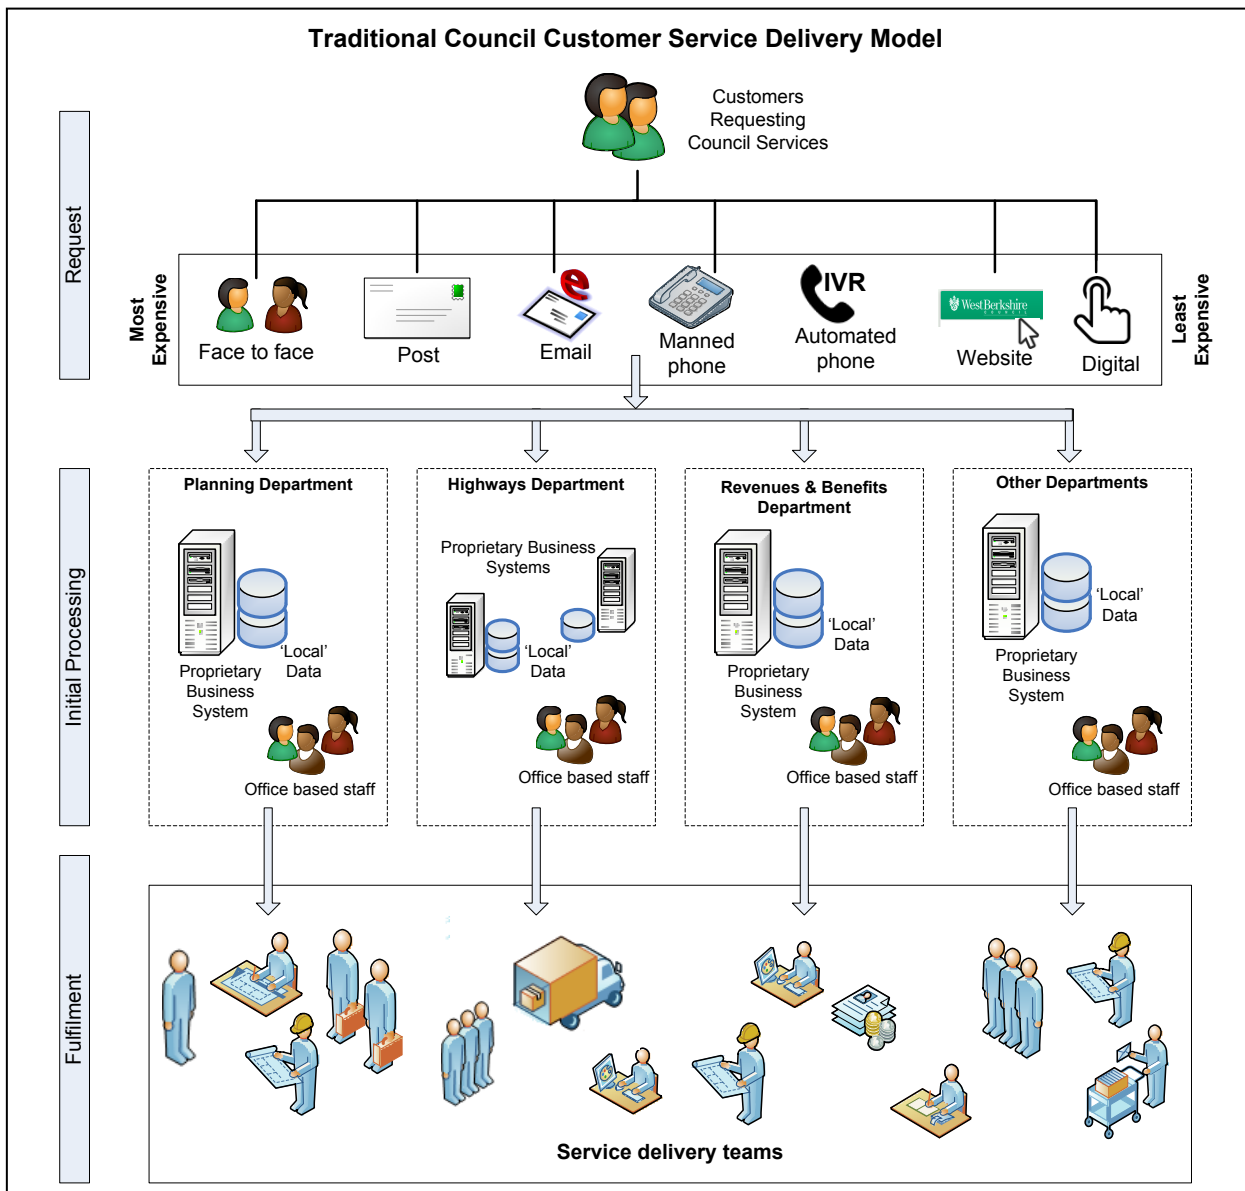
Traditional Council Customer Service Delivery Model

Customers Requesting Council Services

Request

Most Expensive

Face to face

Post

Email

Manned phone

IVR

Automated phone

West Berkshire

Website

Digital

Least Expensive

Initial Processing

Planning Department

Proprietary Business System

'Local' Data

Office based staff

Highways Department

Proprietary Business Systems

'Local' Data

Office based staff

Revenues & Benefits Department

'Local' Data

Proprietary Business System

Office based staff

Other Departments

'Local' Data

Proprietary Business System

Office based staff

Fulfilment

Service delivery teams